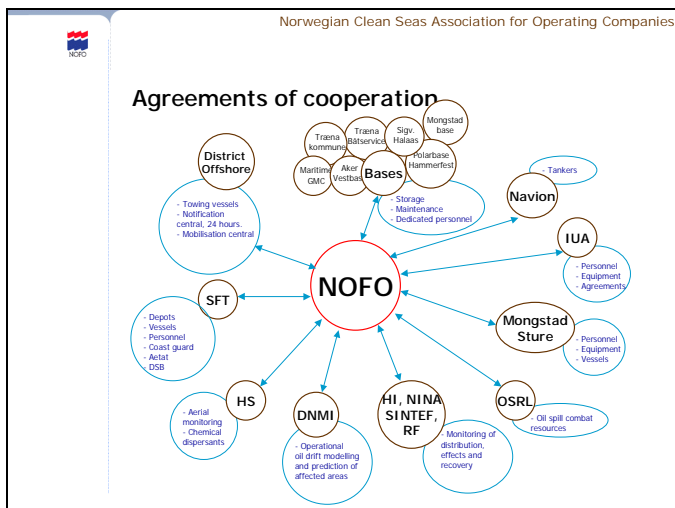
Norwegian Clean Seas Association for Operating Companies

NOFO

Agreements of cooperation

Træna kommune

Træna Båtservice

Sigv. Halaas

Mongstad base

Maritime GMC

Aker Vestbase

Bases

Polarbase Hammerfest

- Storage
- Maintenance
- Dedicated personnel

District Offshore

- Towing vessels
- Notification central, 24 hours.
- Mobilisation central

- Tankers

Navion

IUA

- Personnel
- Equipment
- Agreements

NOFO

SFT

- Depots
- Vessels
- Personnel
- Coast guard
- Aetat
- DSB

Mongstad Sture

- Personnel
- Equipment
- Vessels

OSRL

- Oil spill combat resources

HS

- Aerial monitoring
- Chemical dispersants

DNMI

- Operational oil drift modelling and prediction of affected areas

HI, NINA SINTEF, RF

- Monitoring of distribution, effects and recovery